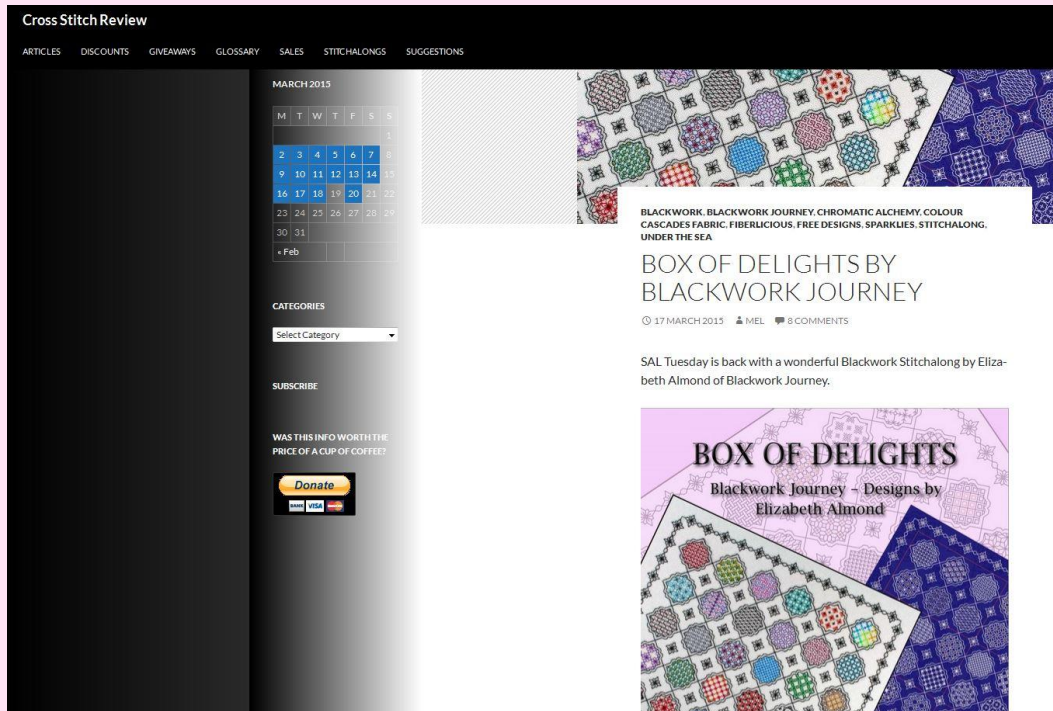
Cross Stitch Review

ARTICLES DISCOUNTS GIVEAWAYS GLOSSARY SALES STITCHALONGS SUGGESTIONS

MARCH 2015

| M | T | W | T | F | S | S |
|---|---|---|---|---|---|---|
| | | | | | | 1 |
| 2 | 3 | 4 | 5 | 6 | 7 | 8 |
| 9 | 10 | 11 | 12 | 13 | 14 | 15 |
| 16 | 17 | 18 | 19 | 20 | 21 | 22 |
| 23 | 24 | 25 | 26 | 27 | 28 | 29 |
| 30 | 31 | | | | | |

« Feb

CATEGORIES

Select Category

SUBSCRIBE

WAS THIS INFO WORTH THE PRICE OF A CUP OF COFFEE?

Donate

BLACKWORK, BLACKWORK JOURNEY, CHROMATIC ALCHEMY, COLOUR CASCADES FABRIC, FIBERLICIOUS, FREE DESIGNS, SPARKLIES, STITCHALONG, UNDER THE SEA

BOX OF DELIGHTS BY BLACKWORK JOURNEY

17 MARCH 2015 MEL 8 COMMENTS

SAL Tuesday is back with a wonderful Blackwork Stitchalong by Elizabeth Almond of Blackwork Journey.

BOX OF DELIGHTS
Blackwork Journey – Designs by Elizabeth Almond